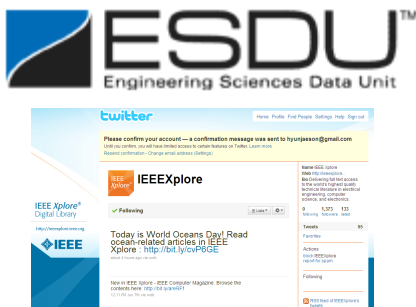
ESDU™
Engineering Sciences Data Unit

twitter
Home Profile Find People Settings Help Sign out

Please confirm your account — a confirmation message was sent to hyunjaeson@gmail.com
Until you confirm, you will have limited access to certain features on Twitter. Learn more.
Resend confirmation · Change email address (Settings)

IEEE Xplore
IEEEXplore

✓ Following

Today is World Oceans Day! Read ocean-related articles in IEEE Xplore : http://bit.ly/cvP6GE

New in IEEE Xplore - IEEE Computer Magazine. Browse the contents here: http://bit.ly/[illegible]

IEEE Xplore® Digital Library
http://ieeexplore.ieee.org
IEEE

Name IEEE Xplore
Web http://ieeexplore
Bio Delivering full-text access to the world's highest quality technical literature in electrical engineering, computer science, and electronics.

0 following 1,373 followers 133 listed

Tweets 95
Favorites
Actions
block IEEEXplore
report for spam
Following

RSS feed of IEEEXplore's tweets